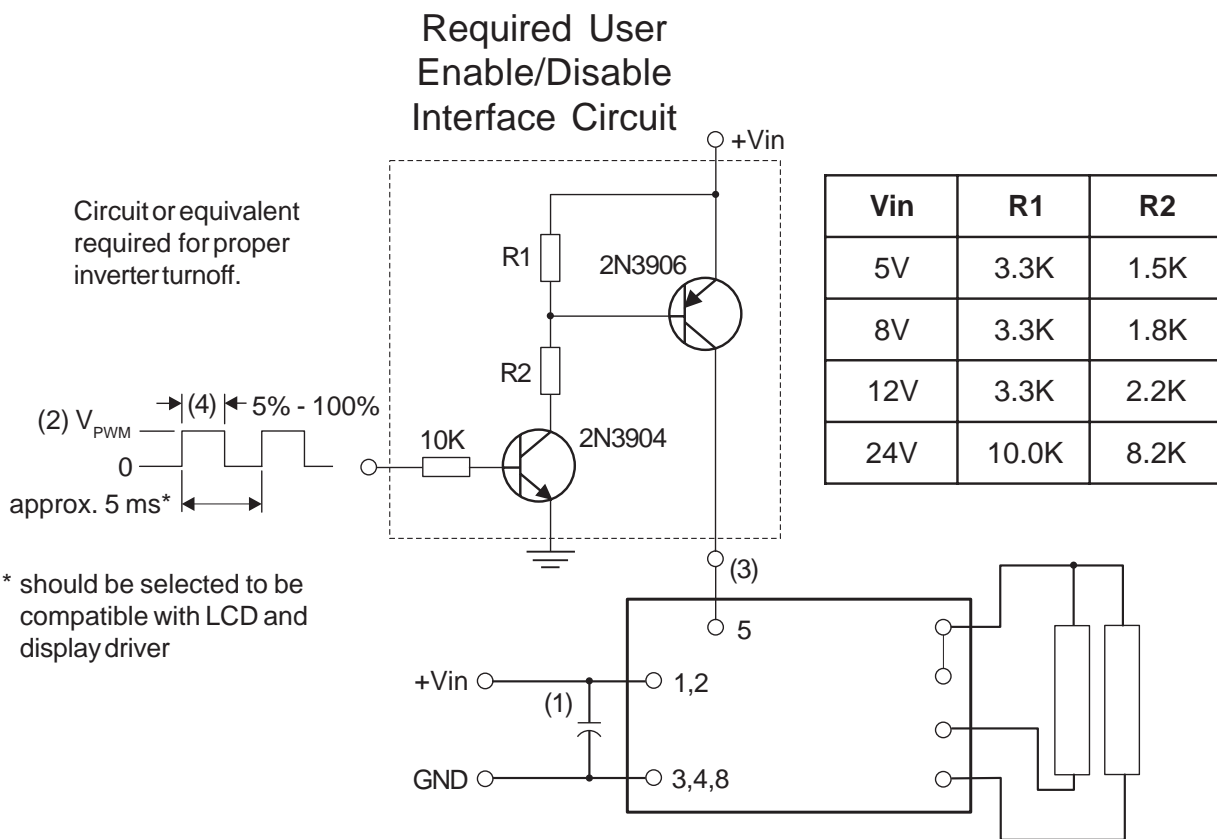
Required User Enable/Disable Interface Circuit

+Vin

Circuit or equivalent required for proper inverter turnoff.

R1

2N3906

R2

(2) $V_{PWM}$

(4)

5% - 100%

0

10K

2N3904

approx. 5 ms*

* should be selected to be compatible with LCD and display driver

| Vin | R1 | R2 |
|---|---|---|
| 5V | 3.3K | 1.5K |
| 8V | 3.3K | 1.8K |
| 12V | 3.3K | 2.2K |
| 24V | 10.0K | 8.2K |

(3)

5

+Vin

(1)

1,2

GND

3,4,8